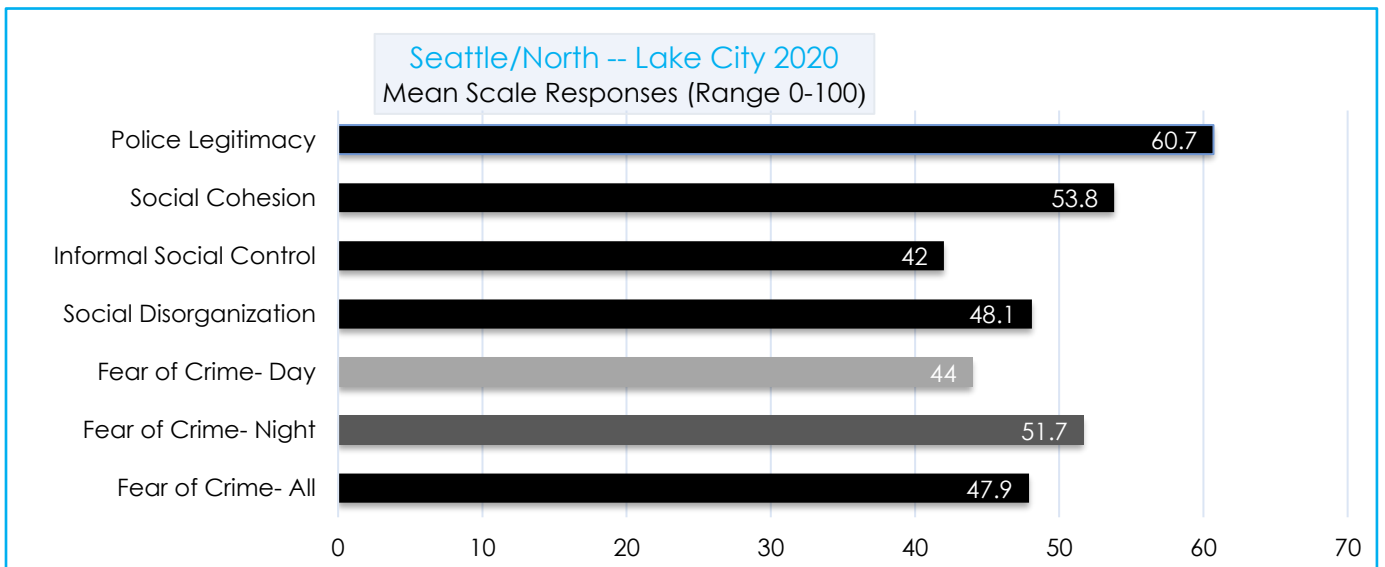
Seattle/North -- Lake City 2020
Mean Scale Responses (Range 0-100)

Police Legitimacy 60.7
Social Cohesion 53.8
Informal Social Control 42
Social Disorganization 48.1
Fear of Crime- Day 44
Fear of Crime- Night 51.7
Fear of Crime- All 47.9

0 10 20 30 40 50 60 70